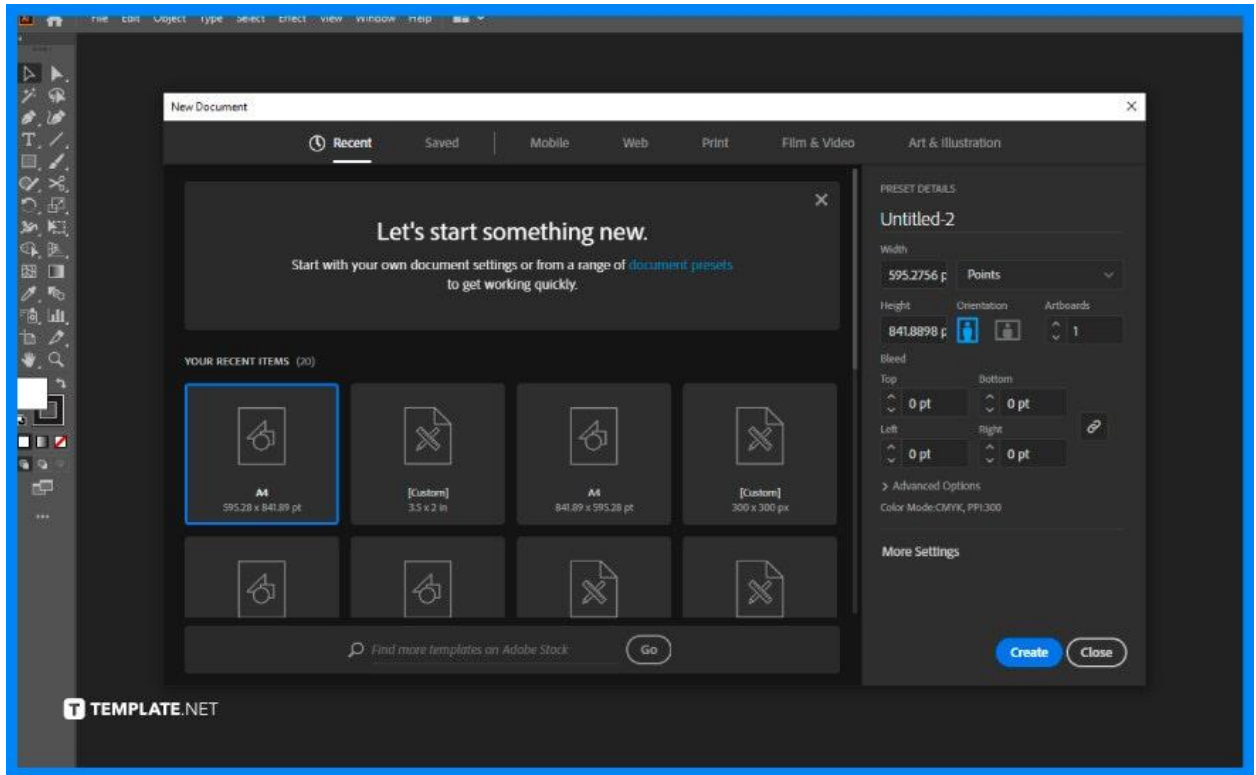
File Edit Object Type Select Effect View Window Help

New Document

Recent Saved Mobile Web Print Film & Video Art & Illustration

Let's start something new.

Start with your own document settings or from a range of document presets to get working quickly.

YOUR RECENT ITEMS (20)

A4
595.28 x 841.89 pt

[Custom]
3.5 x 2 in

A4
841.89 x 595.28 pt

[Custom]
300 x 300 px

Find more templates on Adobe Stock

Go

PRESET DETAILS

Untitled-2

Width

595.2756 p

Points

Height

841.8898 p

Orientation

Artboards

1

Bleed

Top

0 pt

Bottom

0 pt

Left

0 pt

Right

0 pt

> Advanced Options

Color Mode:CMYK, PPI:300

More Settings

Create

Close

TEMPLATE.NET